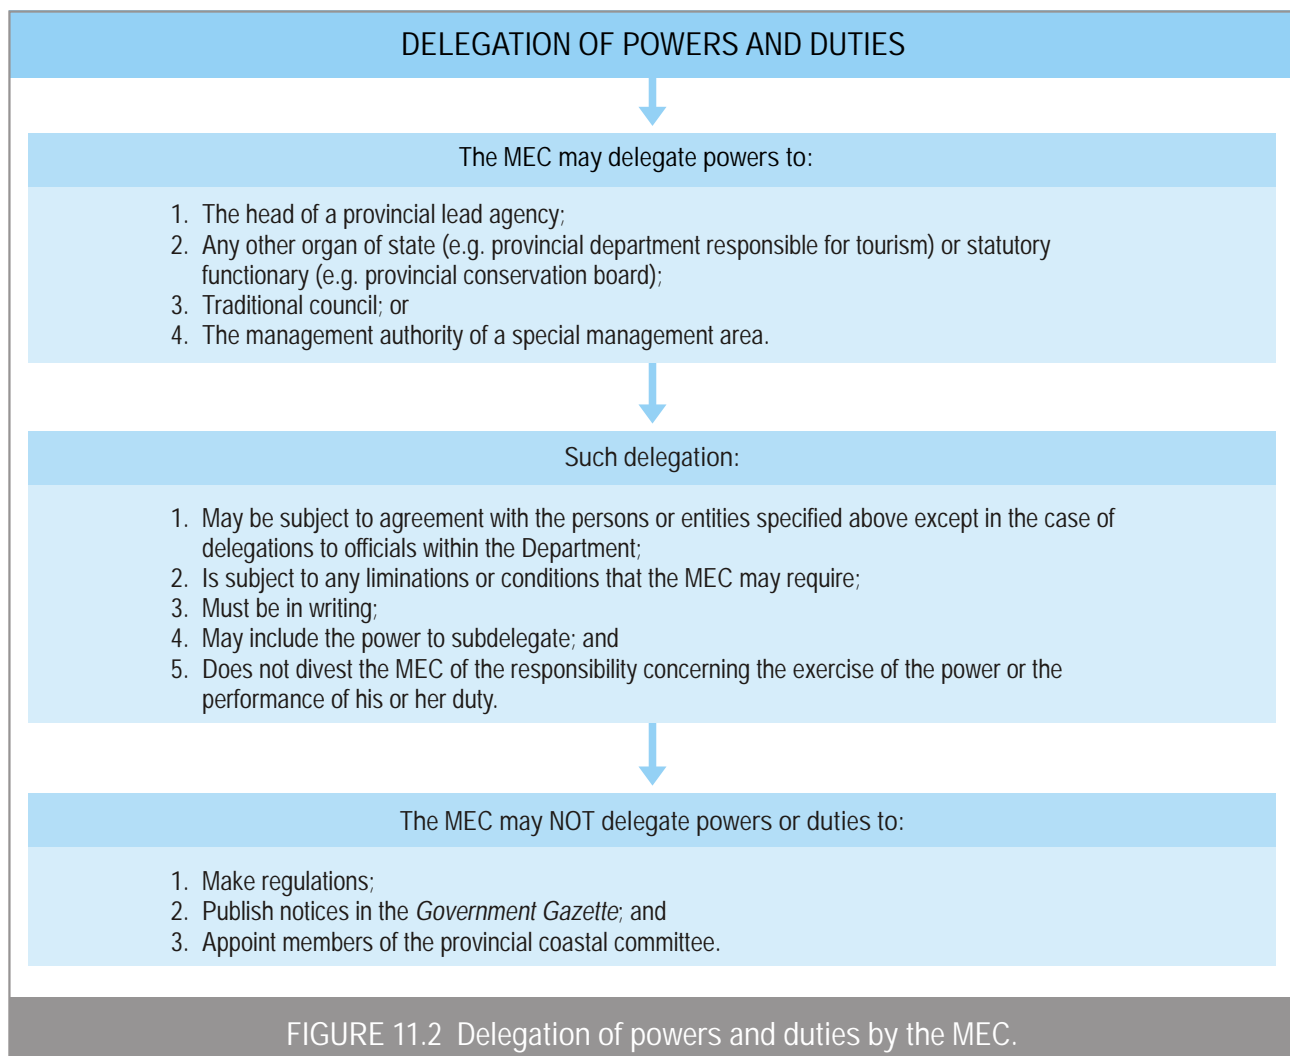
DELEGATION OF POWERS AND DUTIES

The MEC may delegate powers to:

1. The head of a provincial lead agency;
2. Any other organ of state (e.g. provincial department responsible for tourism) or statutory functionary (e.g. provincial conservation board);
3. Traditional council; or
4. The management authority of a special management area.

Such delegation:

1. May be subject to agreement with the persons or entities specified above except in the case of delegations to officials within the Department;
2. Is subject to any liminations or conditions that the MEC may require;
3. Must be in writing;
4. May include the power to subdelegate; and
5. Does not divest the MEC of the responsibility concerning the exercise of the power or the performance of his or her duty.

The MEC may NOT delegate powers or duties to:

1. Make regulations;
2. Publish notices in the Government Gazette; and
3. Appoint members of the provincial coastal committee.

FIGURE 11.2 Delegation of powers and duties by the MEC.